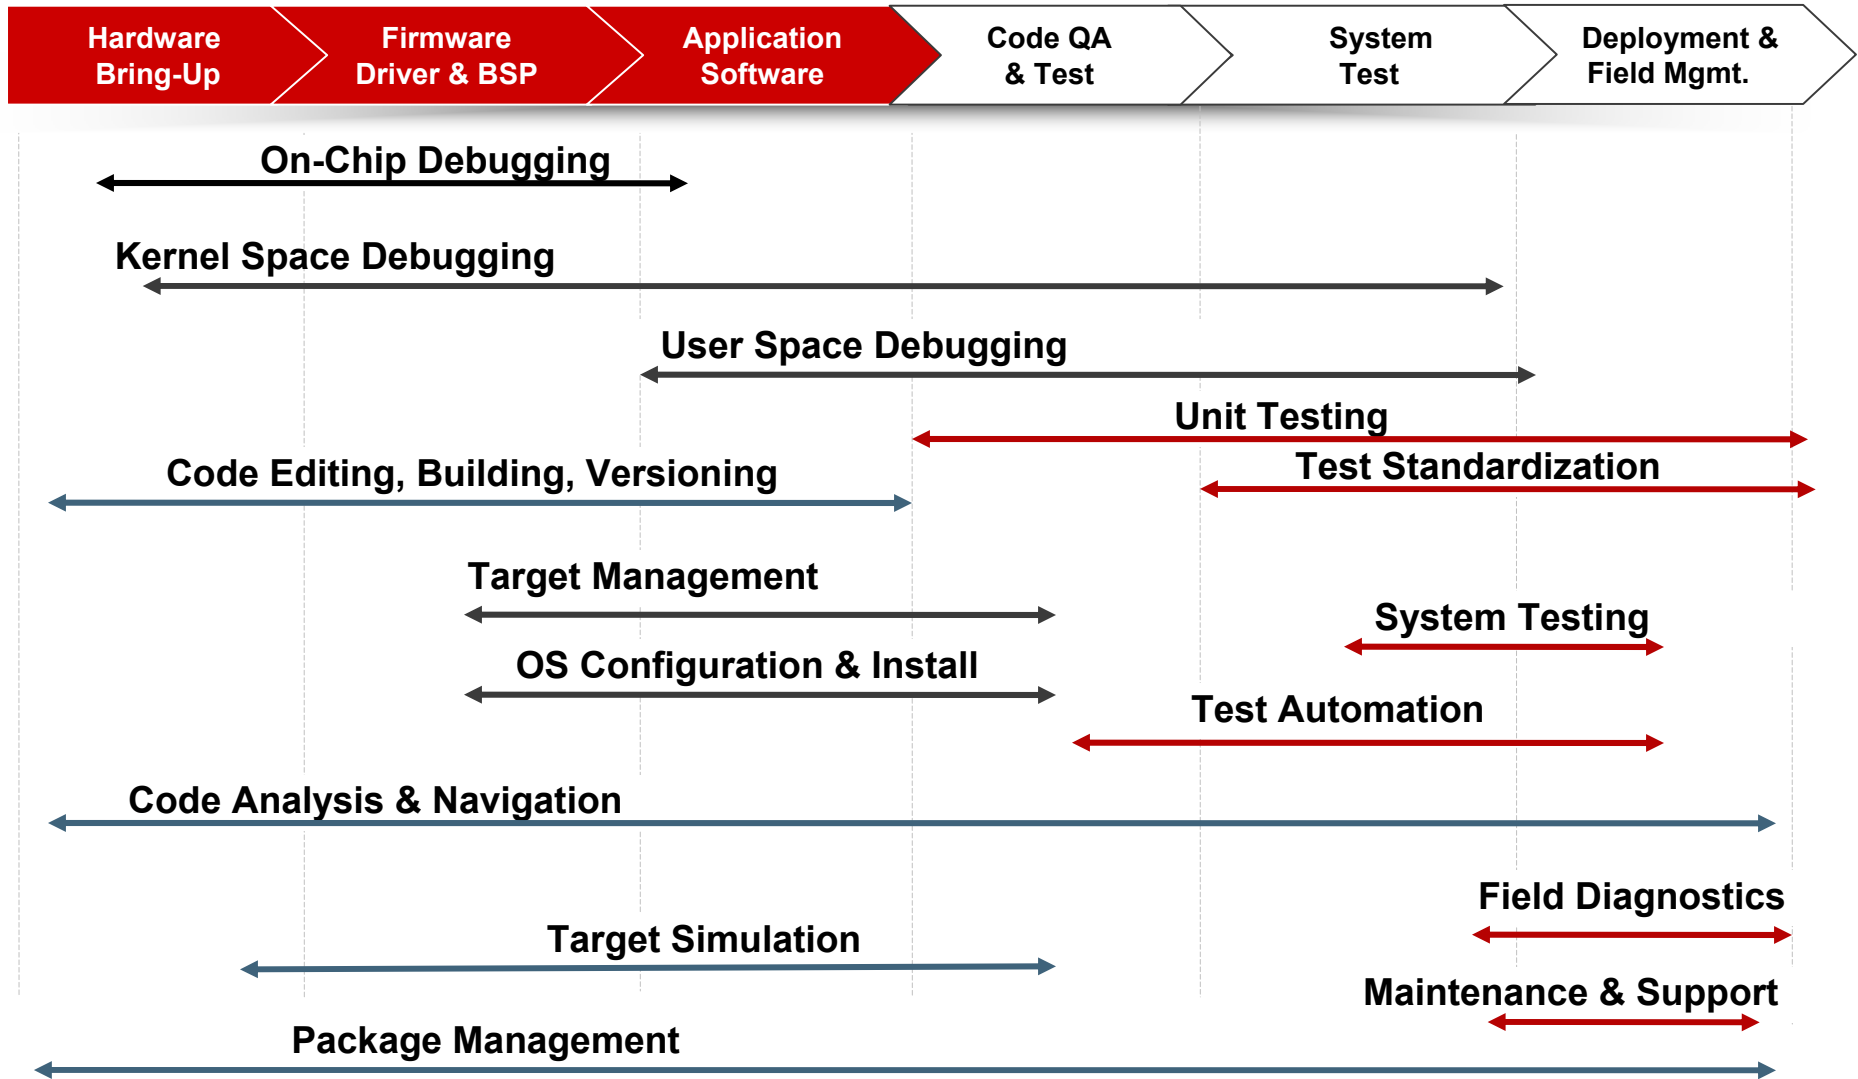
Hardware Bring-Up

Firmware Driver & BSP

Application Software

Code QA & Test

System Test

Deployment & Field Mgmt.

On-Chip Debugging

Kernel Space Debugging

User Space Debugging

Unit Testing

Code Editing, Building, Versioning

Test Standardization

Target Management

System Testing

OS Configuration & Install

Test Automation

Code Analysis & Navigation

Field Diagnostics

Target Simulation

Maintenance & Support

Package Management